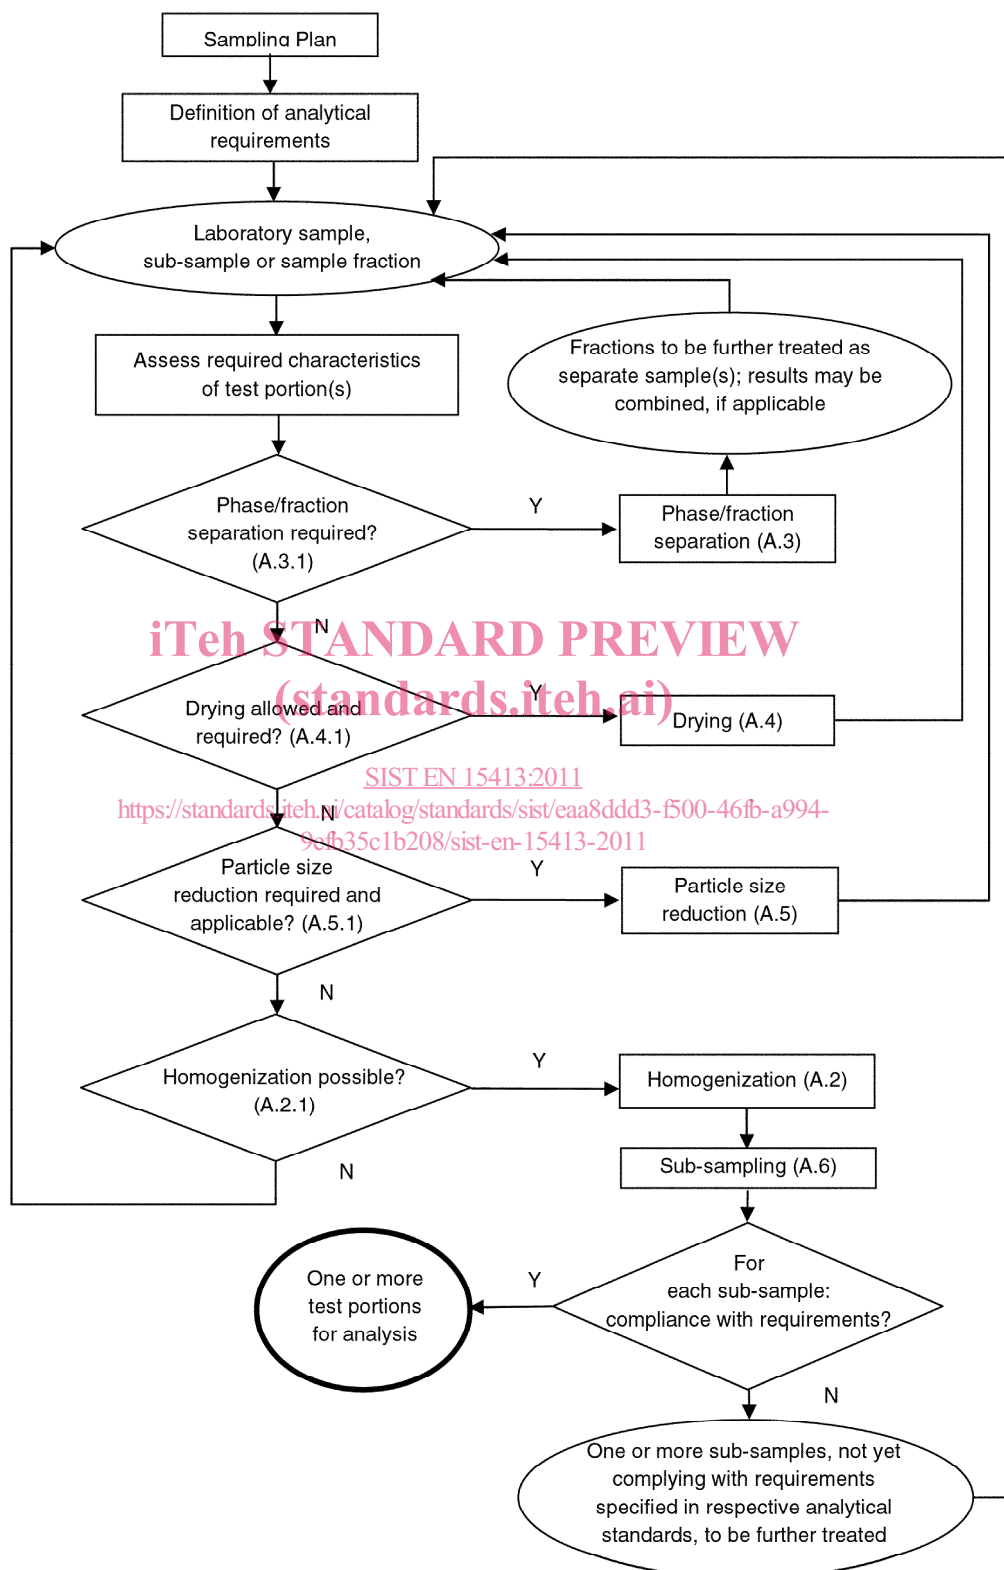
Sampling Plan

Definition of analytical requirements

Laboratory sample, sub-sample or sample fraction

Assess required characteristics of test portion(s)

Fractions to be further treated as separate sample(s); results may be combined, if applicable

Phase/fraction separation required? (A.3.1)

Y

Phase/fraction separation (A.3)

N

iTeh STANDARD PREVIEW

(standards.iteh.ai)

Drying allowed and required? (A.4.1)

Y

Drying (A.4)

N

SIST EN 15413:2011

https://standards.iteh.ai/catalog/standards/sist/eaa8ddd3-f500-46fb-a994-9efb35c1b208/sist-en-15413-2011

Particle size reduction required and applicable? (A.5.1)

Y

Particle size reduction (A.5)

N

Homogenization possible? (A.2.1)

Y

Homogenization (A.2)

N

Sub-sampling (A.6)

One or more test portions for analysis

Y

For each sub-sample: compliance with requirements?

N

One or more sub-samples, not yet complying with requirements specified in respective analytical standards, to be further treated